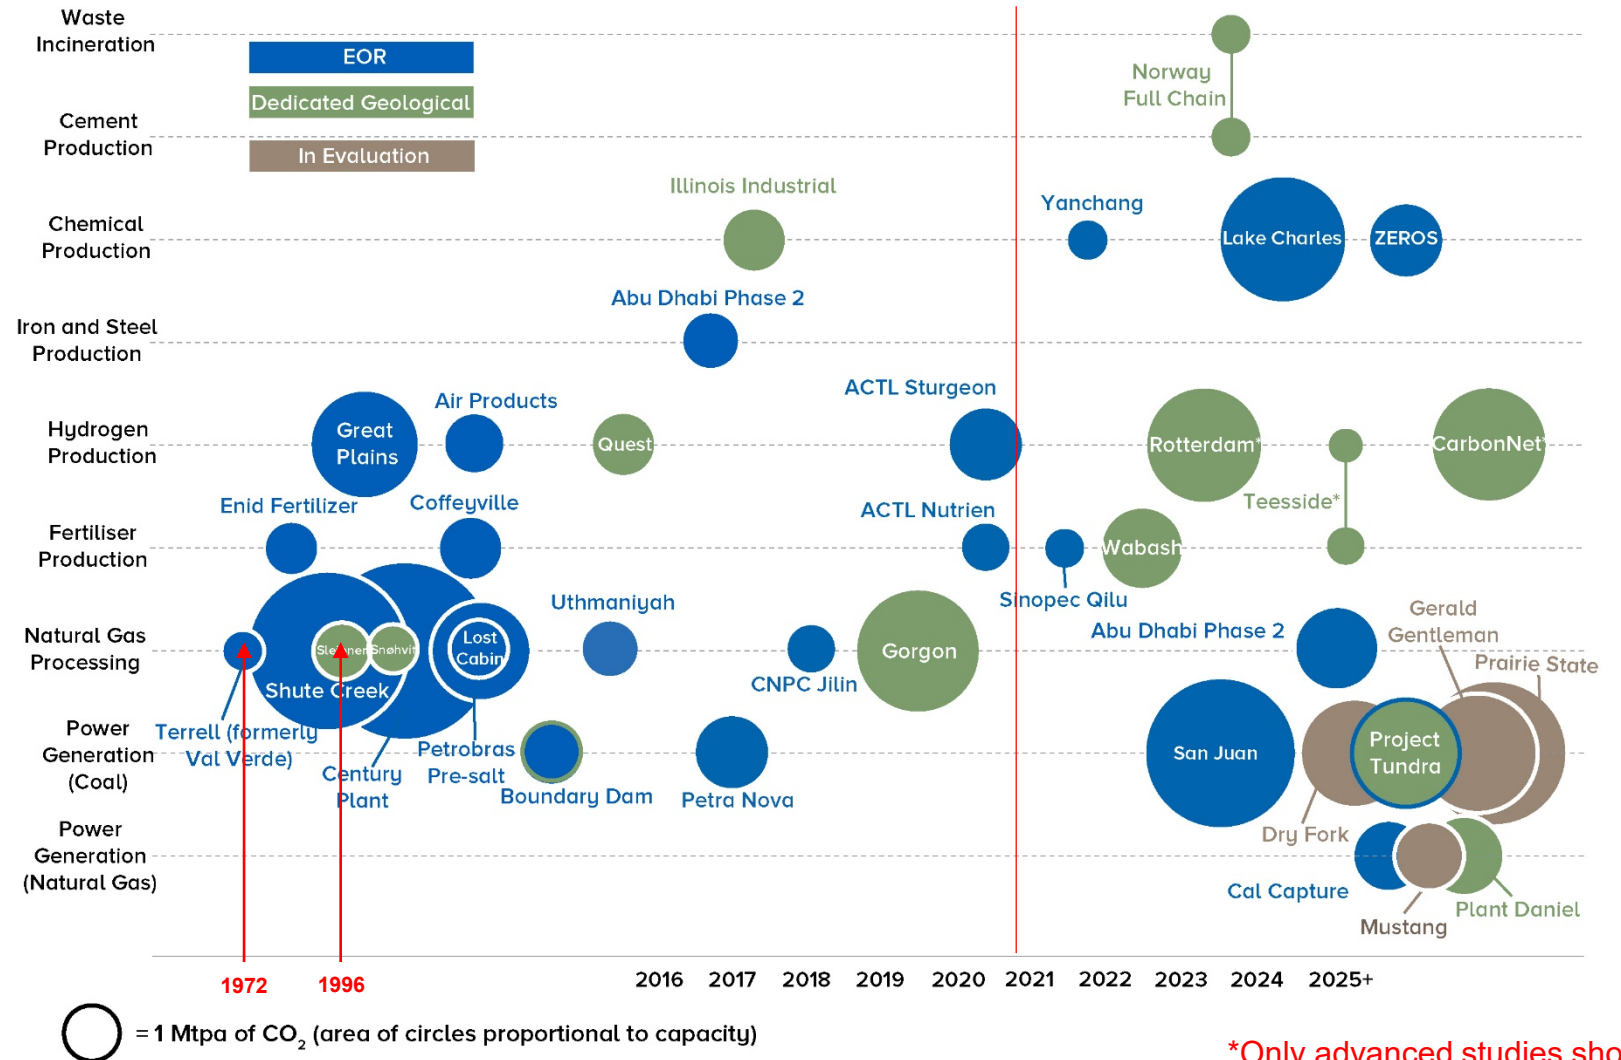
Waste Incineration

Cement Production

Chemical Production

Iron and Steel Production

Hydrogen Production

Fertiliser Production

Natural Gas Processing

Power Generation (Coal)

Power Generation (Natural Gas)

EOR

Dedicated Geological

In Evaluation

Norway Full Chain

Illinois Industrial

Yanchang

Lake Charles

ZEROS

Abu Dhabi Phase 2

ACTL Sturgeon

Air Products

Great Plains

Quest

Rotterdam*

CarbonNet*

Teesside*

Enid Fertilizer

Coffeyville

ACTL Nutrien

Wabash

Sinopec Qilu

Uthmaniyah

Sleipner

Snøhvit

Lost Cabin

Shute Creek

CNPC Jilin

Gorgon

Abu Dhabi Phase 2

Gerald Gentleman

Prairie State

Terrell (formerly Val Verde)

Century Plant

Petrobras Pre-salt

Boundary Dam

Petra Nova

San Juan

Project Tundra

Dry Fork

Cal Capture

Mustang

Plant Daniel

1972

1996

2016 2017 2018 2019 2020 2021 2022 2023 2024 2025+

= 1 Mtpa of $CO_2$ (area of circles proportional to capacity)

*Only advanced studies sho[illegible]